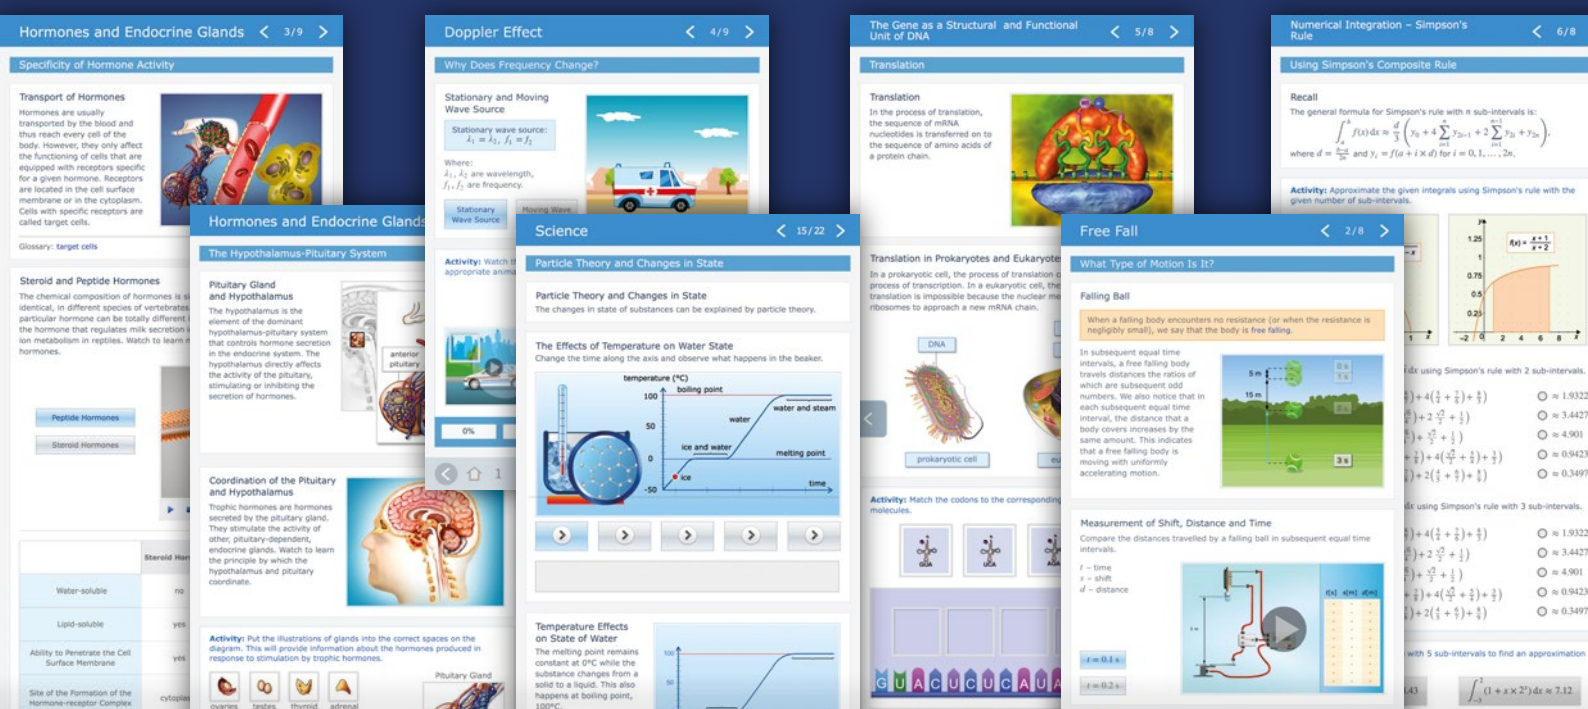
Hormones and Endocrine Glands 3/9

Specificity of Hormone Activity

Transport of Hormones

Hormones are usually transported by the blood and thus reach every cell of the body. However, they only affect the functioning of cells that are equipped with receptors specific for a given hormone. Receptors are located in the cell surface membrane or in the cytoplasm. Cells with specific receptors are called target cells.

Glossary: target cells

Steroid and Peptide Hormones

The chemical composition of hormones is identical, in different species of vertebrates particular hormone can be totally different the hormone that regulates milk secretion ion metabolism in reptiles. Watch to learn hormones.

Peptide Hormones

Steroid Hormones

| | Steroid Hor |
|---|---|
| Water-soluble | no |
| Lipid-soluble | yes |
| Ability to Penetrate the Cell Surface Membrane | yes |
| Site of the Formation of the Hormone-receptor Complex | cytopla |

Hormones and Endocrine Glands

The Hypothalamus-Pituitary System

Pituitary Gland and Hypothalamus

The hypothalamus is the element of the dominant hypothalamus-pituitary system that controls hormone secretion in the endocrine system. The hypothalamus directly affects the activity of the pituitary, stimulating or inhibiting the secretion of hormones.

anterior pituitary

Coordination of the Pituitary and Hypothalamus

Trophic hormones are hormones secreted by the pituitary gland. They stimulate the activity of other, pituitary-dependent, endocrine glands. Watch to learn the principle by which the hypothalamus and pituitary coordinate.

Activity: Put the illustrations of glands into the correct spaces on the diagram. This will provide information about the hormones produced in response to stimulation by trophic hormones.

Pituitary Gland

ovaries testes thyroid adrenal

Doppler Effect 4/9

Why Does Frequency Change?

Stationary and Moving Wave Source

Stationary wave source: $\lambda_1 = \lambda_2,\ f_1 = f_2$

Where:
$\lambda_1, \lambda_2$ are wavelength,
$f_1, f_2$ are frequency.

Stationary Wave Source

Moving Wave

Activity: Watch t appropriate anim

0%

1

Science 15/22

Particle Theory and Changes in State

Particle Theory and Changes in State

The changes in state of substances can be explained by particle theory.

The Effects of Temperature on Water State

Change the time along the axis and observe what happens in the beaker.

temperature (°C)
boiling point
100
water and steam
water
50
ice and water
melting point
0
ice
-50
time

Temperature Effects on State of Water

The melting point remains constant at 0°C while the substance changes from a solid to a liquid. This also happens at boiling point, 100°C.

100
50

The Gene as a Structural and Functional Unit of DNA 5/8

Translation

Translation

In the process of translation, the sequence of mRNA nucleotides is transferred on to the sequence of amino acids of a protein chain.

Translation in Prokaryotes and Eukaryote

In a prokaryotic cell, the process of translation process of transcription. In a eukaryotic cell, th translation is impossible because the nuclear m ribosomes to approach a new mRNA chain.

DNA

prokaryotic cell

eu

Activity: Match the codons to the corresponding molecules.

GUA UCA AGA

G U A C U C U C A U A

Free Fall 2/8

What Type of Motion Is It?

Falling Ball

When a falling body encounters no resistance (or when the resistance is negligibly small), we say that the body is free falling.

In subsequent equal time intervals, a free falling body travels distances the ratios of which are subsequent odd numbers. We also notice that in each subsequent equal time interval, the distance that a body covers increases by the same amount. This indicates that a free falling body is moving with uniformly accelerating motion.

5 m
15 m
3 s

Measurement of Shift, Distance and Time

Compare the distances travelled by a falling ball in subsequent equal time intervals.

$t$ – time
$s$ – shift
$d$ – distance

t = 0.1 s
t = 0.2 s

t(s) s(m) d(m)

Numerical Integration – Simpson's Rule 6/8

Using Simpson's Composite Rule

Recall

The general formula for Simpson's rule with $n$ sub-intervals is:

$\int_a^b f(x)\,dx \approx \frac{d}{3}\left(y_0 + 4\sum_{i=1}^{n} y_{2i-1} + 2\sum_{i=1}^{n-1} y_{2i} + y_{2n}\right),$

where $d = \frac{b-a}{2n}$ and $y_i = f(a + i \times d)$ for $i = 0, 1, \ldots, 2n$.

Activity: Approximate the given integrals using Simpson's rule with the given number of sub-intervals.

$f(x) = \frac{x+1}{x+2}$

1.25
1
0.75
0.5
0.25
-2 0 2 4 6 8

dx using Simpson's rule with 2 sub-intervals.

≈ 1.9322
≈ 3.4427
≈ 4.901
≈ 0.9423
≈ 0.3497

dx using Simpson's rule with 3 sub-intervals.

≈ 1.9322
≈ 3.4427
≈ 4.901
≈ 0.9423
≈ 0.3497

with 5 sub-intervals to find an approximation

43

$\int (1 + x \times 2^x)\,dx \approx 7.12$